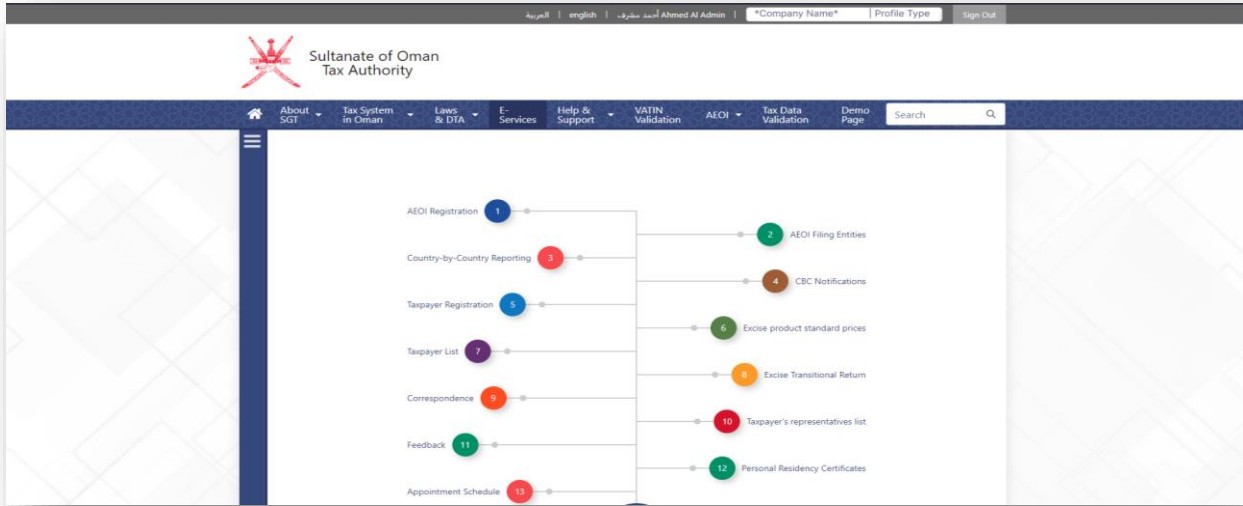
العربية | english | أحمد مشرف Ahmed Al Admin | *Company Name* | Profile Type | Sign Out

Sultanate of Oman
Tax Authority

About SGT | Tax System in Oman | Laws & DTA | E-Services | Help & Support | VATIN Validation | AEOI | Tax Data Validation | Demo Page | Search

AEOI Registration 1
2 AEOI Filing Entities
Country-by-Country Reporting 3
4 CBC Notifications
Taxpayer Registration 5
6 Excise product standard prices
Taxpayer List 7
8 Excise Transitional Return
Correspondence 9
10 Taxpayer's representatives list
Feedback 11
12 Personal Residency Certificates
Appointment Schedule 13